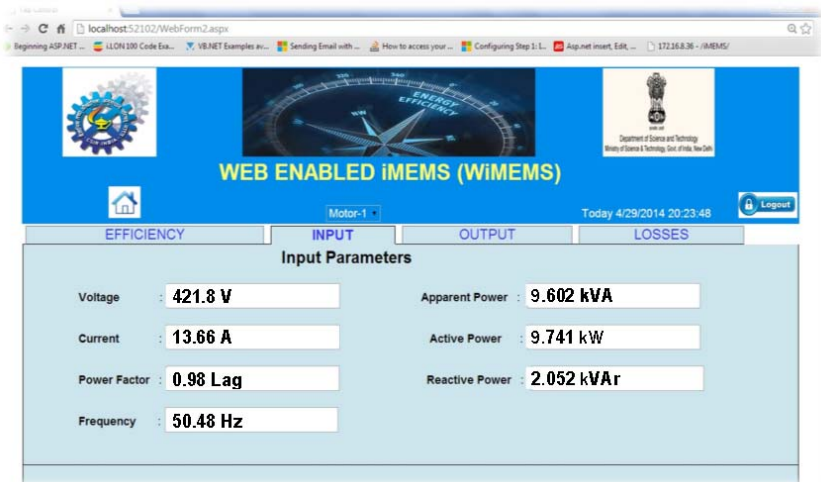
localhost:52102/WebForm2.aspx

Beginning ASP.NET ... | LLON 100 Code Exa... | VB.NET Examples av... | Sending Email with ... | How to access your ... | Configuring Step 1: L... | Asp.net insert, Edit, ... | 172.16.8.36 - /iMEMS/

ENERGY EFFICIENCY

Department of Science and Technology
Ministry of Science & Technology, Govt. of India, New Delhi

WEB ENABLED iMEMS (WiMEMS)

Motor-1

Today 4/29/2014 20:23:48

Logout

EFFICIENCY | INPUT | OUTPUT | LOSSES

Input Parameters

Voltage : 421.8 V

Current : 13.66 A

Power Factor : 0.98 Lag

Frequency : 50.48 Hz

Apparent Power : 9.602 kVA

Active Power : 9.741 kW

Reactive Power : 2.052 kVAr